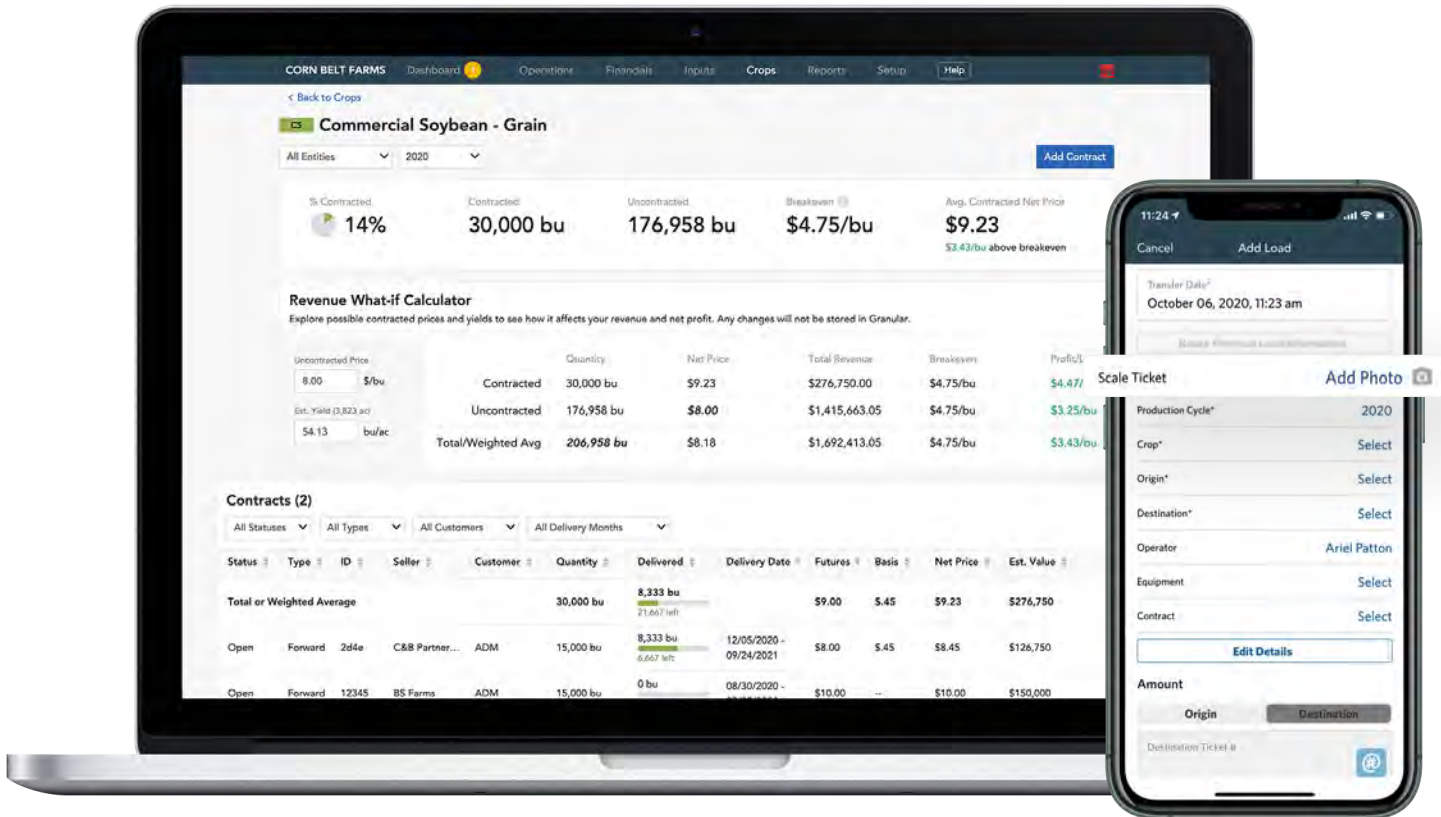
CORN BELT FARMS Dashboard Operations Financials Inputs Crops Reports Setup Help

< Back to Crops

CS Commercial Soybean - Grain

All Entities 2020

Add Contract

% Contracted 14%

Contracted 30,000 bu

Uncontracted 176,958 bu

Breakeven $4.75/bu

Avg. Contracted Net Price $9.23
$3.43/bu above breakeven

Revenue What-if Calculator
Explore possible contracted prices and yields to see how it affects your revenue and net profit. Any changes will not be stored in Granular.

Uncontracted Price
8.00 $/bu

Est. Yield (3,823 ac)
54.13 bu/ac

| | Quantity | Net Price | Total Revenue | Breakeven | Profit/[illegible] |
|---|---|---|---|---|---|
| Contracted | 30,000 bu | $9.23 | $276,750.00 | $4.75/bu | $4.47/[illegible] |
| Uncontracted | 176,958 bu | $8.00 | $1,415,663.05 | $4.75/bu | $3.25/bu |
| Total/Weighted Avg | 206,958 bu | $8.18 | $1,692,413.05 | $4.75/bu | $3.43/bu |

Contracts (2)

All Statuses All Types All Customers All Delivery Months

| Status | Type | ID | Seller | Customer | Quantity | Delivered | Delivery Date | Futures | Basis | Net Price | Est. Value |
|---|---|---|---|---|---|---|---|---|---|---|---|
| Total or Weighted Average | | | | | 30,000 bu | 8,333 bu 21,667 left | | $9.00 | $.45 | $9.23 | $276,750 |
| Open | Forward | 2d4e | C&B Partner... | ADM | 15,000 bu | 8,333 bu 6,667 left | 12/05/2020 - 09/24/2021 | $8.00 | $.45 | $8.45 | $126,750 |
| Open | Forward | 12345 | BS Farms | ADM | 15,000 bu | 0 bu | 08/30/2020 - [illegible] | $10.00 | -- | $10.00 | $150,000 |

11:24

Cancel Add Load

Transfer Date*
October 06, 2020, 11:23 am

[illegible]

Scale Ticket Add Photo

Production Cycle* 2020
Crop* Select
Origin* Select
Destination* Select
Operator Ariel Patton
Equipment Select
Contract Select

Edit Details

Amount

Origin Destination

Destination Ticket #